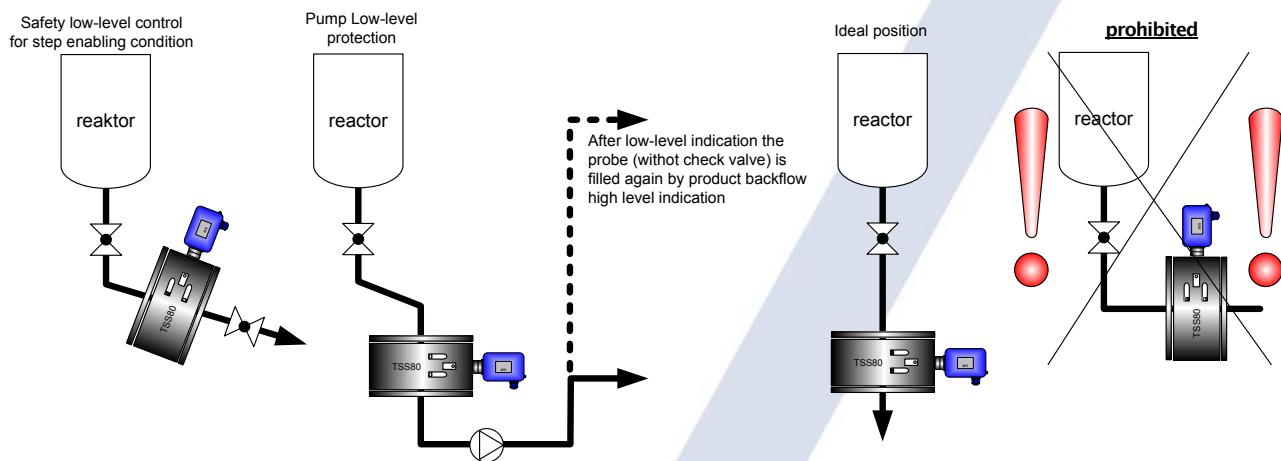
Safety low-level control for step enabling condition

reaktor

TSS80

Pump Low-level protection

reactor

TSS80

After low-level indication the probe (withot check valve) is filled again by product backflow high level indication

Ideal position

reactor

TSS80

prohibited

reactor

TSS80